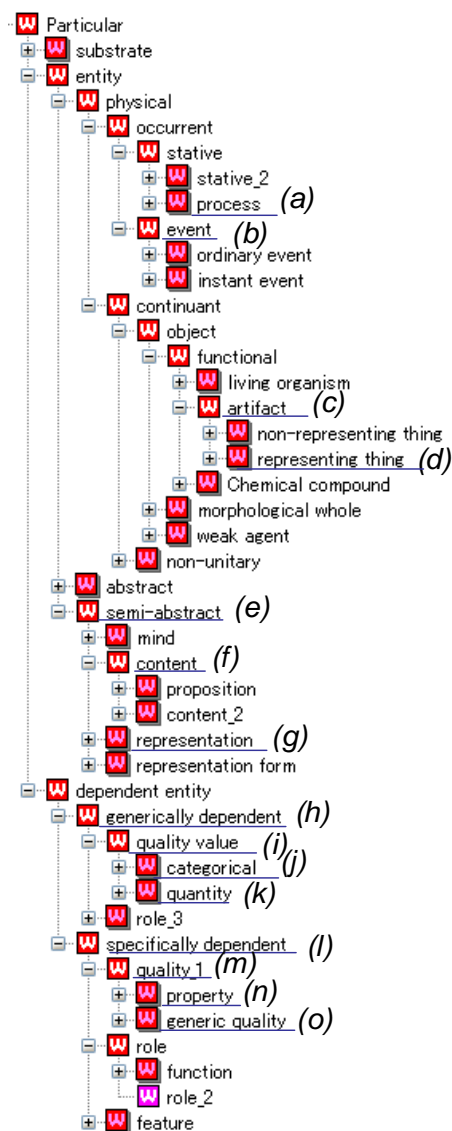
Particular
substrate
entity
physical
occurrent
stative
stative_2
process (a)
event (b)
ordinary event
instant event
continuant
object
functional
living organism
artifact (c)
non-representing thing
representing thing (d)
Chemical compound
morphological whole
weak agent
non-unitary
abstract
semi-abstract (e)
mind
content (f)
proposition
content_2
representation (g)
representation form
dependent entity
generically dependent (h)
quality value (i)
categorical (j)
quantity (k)
role_3
specifically dependent (l)
quality 1 (m)
property (n)
generic quality (o)
role
function
role_2
feature